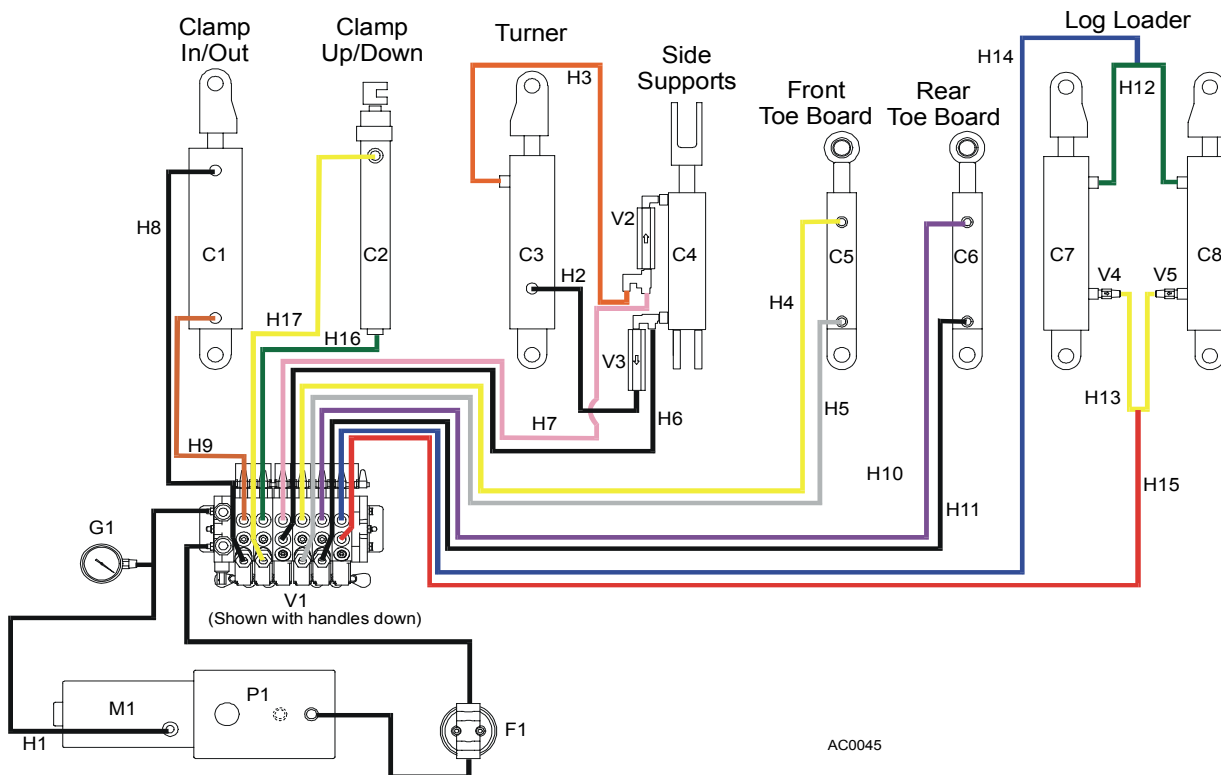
Clamp In/Out

Clamp Up/Down

Turner

Side Supports

Front Toe Board

Rear Toe Board

Log Loader

H14

H12

H3

C1

C2

C3

C4

C5

C6

C7

C8

V2

V3

V4

V5

H8

H2

H4

H17

H16

H7

H6

H5

H13

H9

H10

H11

H15

G1

V1
(Shown with handles down)

M1

P1

F1

H1

AC0045